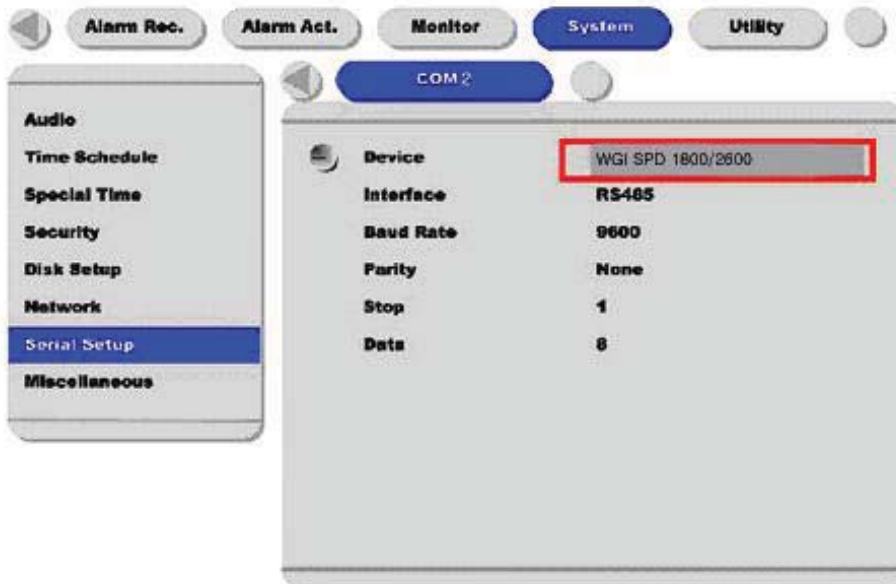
Alarm Rec. Alarm Act. Monitor System Utility

COM 2

Audio
Time Schedule
Special Time
Security
Disk Setup
Network
Serial Setup
Miscellaneous

| | |
|---|---|
| Device | WGI SPD 1800/2600 |
| Interface | RS485 |
| Baud Rate | 9600 |
| Parity | None |
| Stop | 1 |
| Data | 8 |